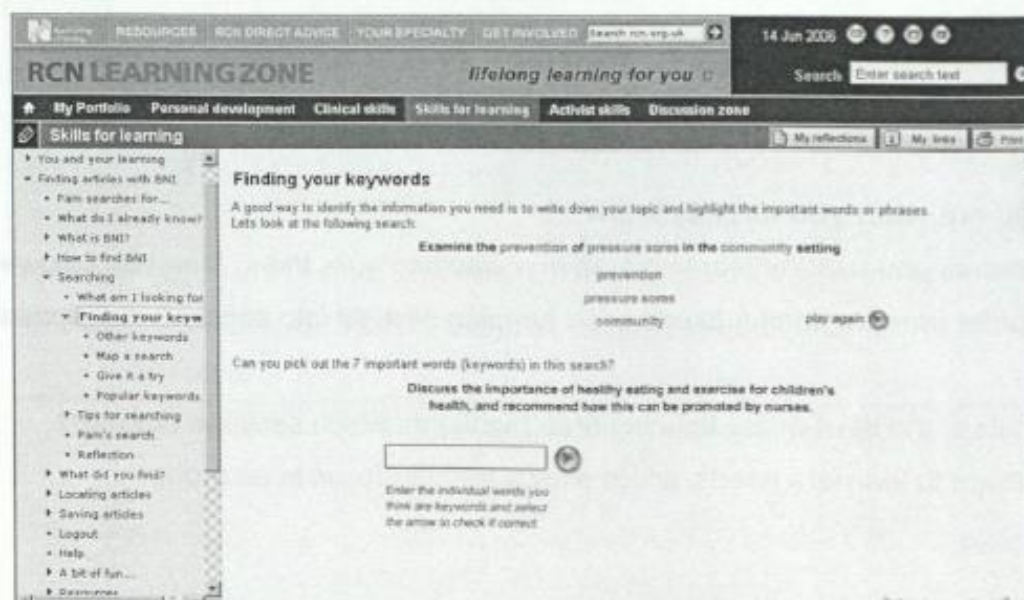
RESOURCES RCN DIRECT ADVICE YOUR SPECIALTY GET INVOLVED Search rcn.org.uk

14 Jun 2006

RCN LEARNING ZONE

lifelong learning for you

Search Enter search text

My Portfolio Personal development Clinical skills Skills for learning Activist skills Discussion zone

Skills for learning

My reflections My links Print

• You and your learning
• Finding articles with BNI
• Pam searches for...
• What do I already know?
• What is BNI?
• How to find BNI
• Searching
• What am I looking for
• Finding your keyw
• Other keywords
• Map a search
• Give it a try
• Popular keywords
• Tips for searching
• Pam's search
• Reflection
• What did you find?
• Locating articles
• Saving articles
• Logout
• Help
• A bit of fun...
• Resources

Finding your keywords

A good way to identify the information you need is to write down your topic and highlight the important words or phrases. Lets look at the following search:

Examine the prevention of pressure sores in the community setting

prevention

pressure sores

community

play again

Can you pick out the 7 important words (keywords) in this search?

Discuss the importance of healthy eating and exercise for children's health, and recommend how this can be promoted by nurses.

Enter the individual words you think are keywords and select the arrow to check if correct.